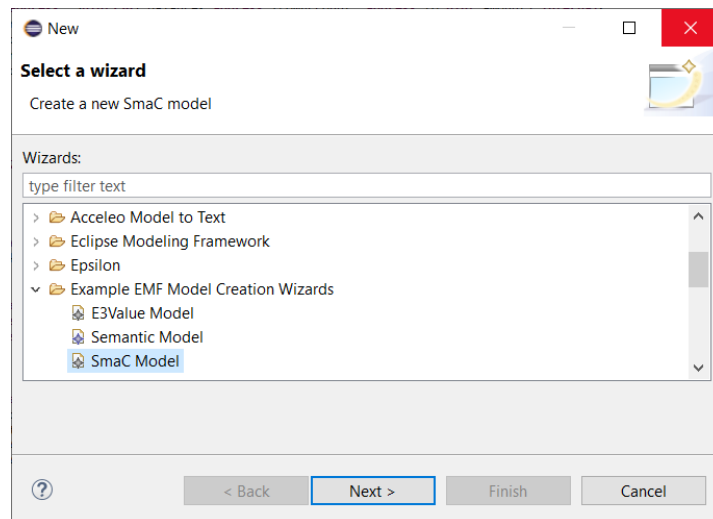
New

Select a wizard

Create a new SmaC model

Wizards:

type filter text

Acceleo Model to Text
Eclipse Modeling Framework
Epsilon
Example EMF Model Creation Wizards
E3Value Model
Semantic Model
SmaC Model

?

< Back

Next >

Finish

Cancel